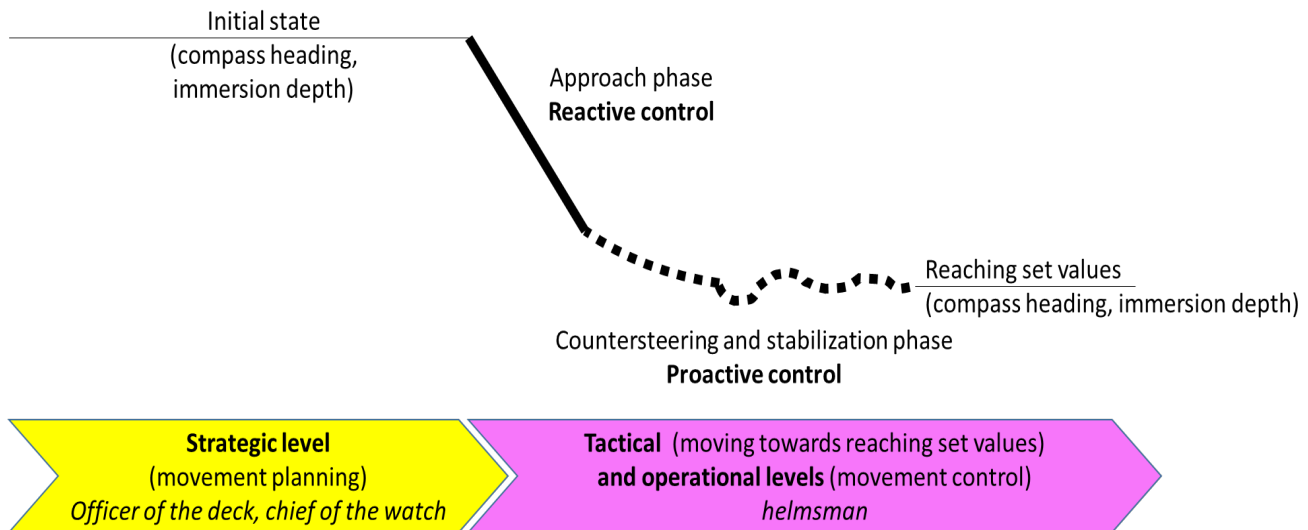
Initial state
(compass heading, immersion depth)

Approach phase
**Reactive control**

Reaching set values
(compass heading, immersion depth)

Countersteering and stabilization phase
**Proactive control**

**Strategic level**
(movement planning)
*Officer of the deck, chief of the watch*

**Tactical** (moving towards reaching set values)
**and operational levels** (movement control)
*helmsman*